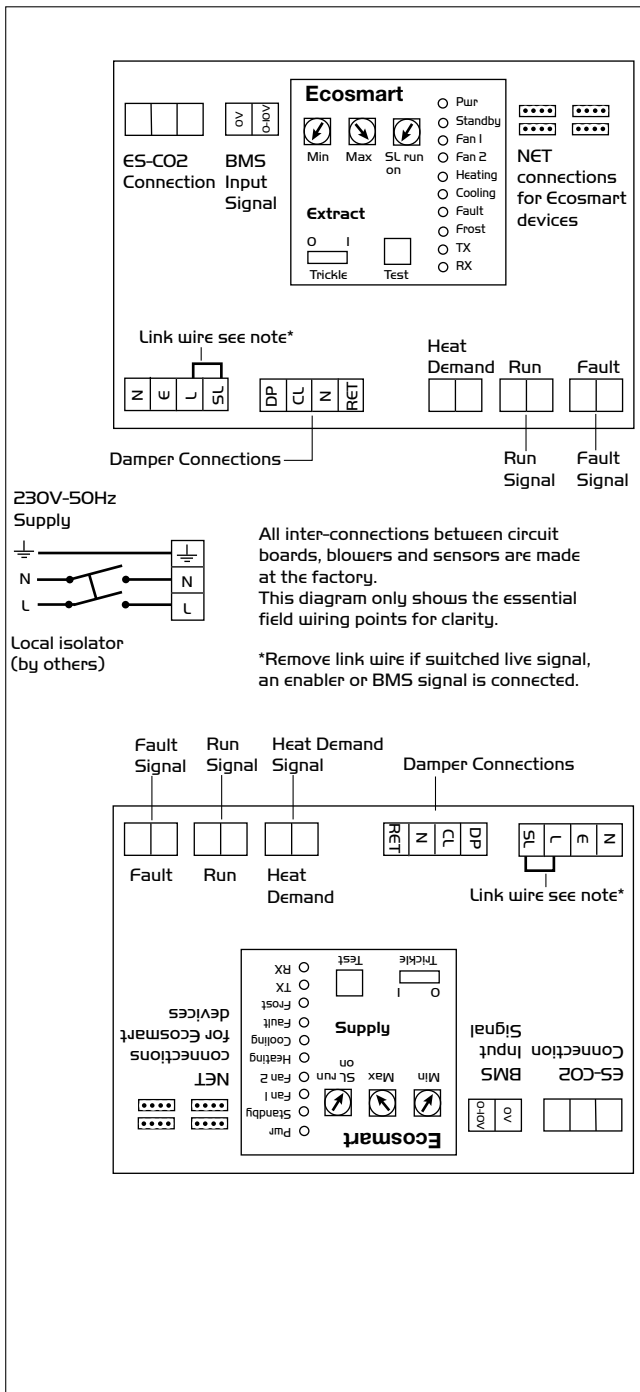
ES-CO2 Connection

0V 0-10V

BMS Input Signal

Ecosmart

Min Max SL run on

Extract

0 I Trickle

Test

Pwr
Standby
Fan 1
Fan 2
Heating
Cooling
Fault
Frost
TX
RX

NET connections for Ecosmart devices

Link wire see note*

N E L SL

DP CL N RET

Damper Connections

Heat Demand

Run

Fault

Run Signal

Fault Signal

230V-50Hz Supply

N
L

N
L

Local isolator (by others)

All inter-connections between circuit boards, blowers and sensors are made at the factory.
This diagram only shows the essential field wiring points for clarity.

*Remove link wire if switched live signal, an enabler or BMS signal is connected.

Fault Signal

Run Signal

Heat Demand Signal

Damper Connections

RET N CL DP

SL L E N

Fault

Run

Heat Demand

Link wire see note*

Ecosmart

Min Max SL run on

Supply

Trickle 0 I

Test

Pwr
Standby
Fan 1
Fan 2
Heating
Cooling
Fault
Frost
TX
RX

NET connections for Ecosmart devices

BMS Input Signal

ES-CO2 Connection

0V 0-10V